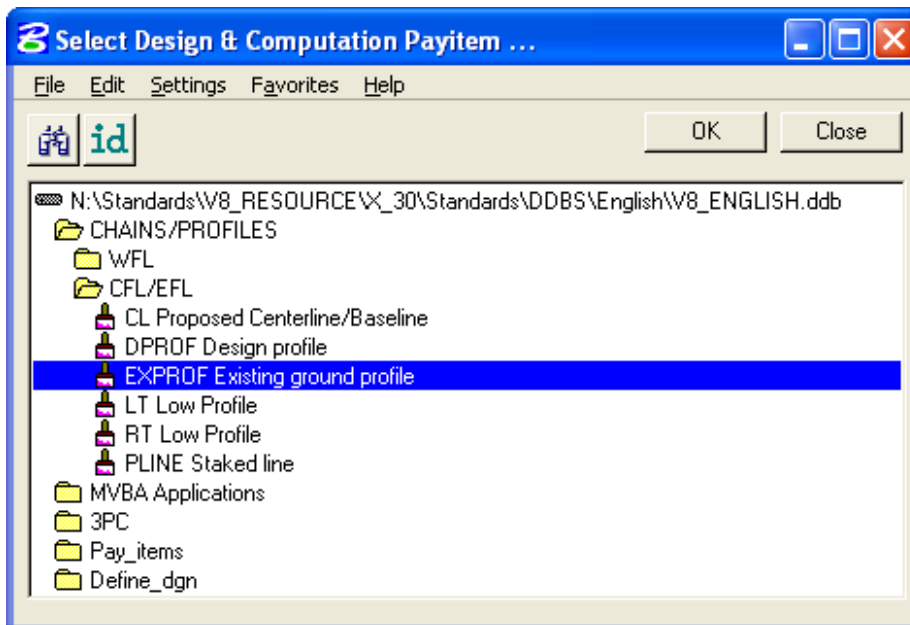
Select Design & Computation Payitem ...

File Edit Settings Favorites Help

id

OK

Close

N:\Standards\V8_RESOURCE\X_30\Standards\DDBS\English\V8_ENGLISH.ddb
CHAINS/PROFILES
WFL
CFL/EFL
CL Proposed Centerline/Baseline
DPROF Design profile
EXPROF Existing ground profile
LT Low Profile
RT Low Profile
PLINE Staked line
MVBA Applications
3PC
Pay_items
Define_dgn